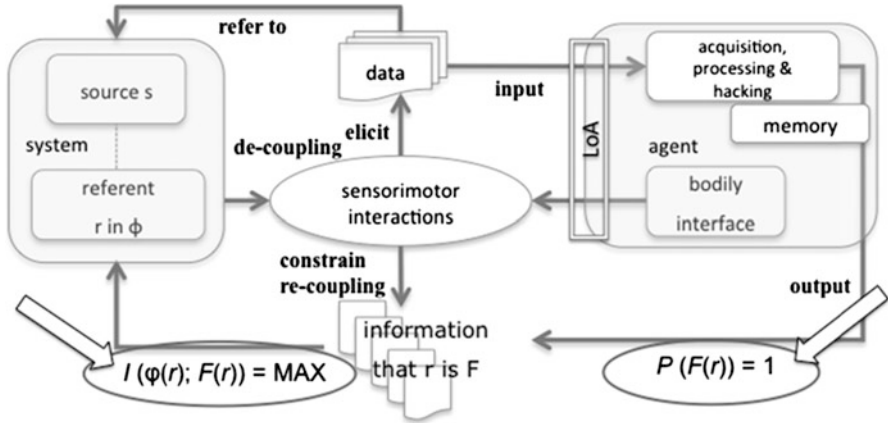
refer to

data

input

acquisition, processing & hacking

memory

source s

system

de-coupling

elicit

LoA

agent

referent

r in ϕ

sensorimotor interactions

bodily interface

constrain re-coupling

output

information that r is F

$I$ (φ($r$); $F$($r$)) = MAX

$P$ ($F$($r$)) = 1